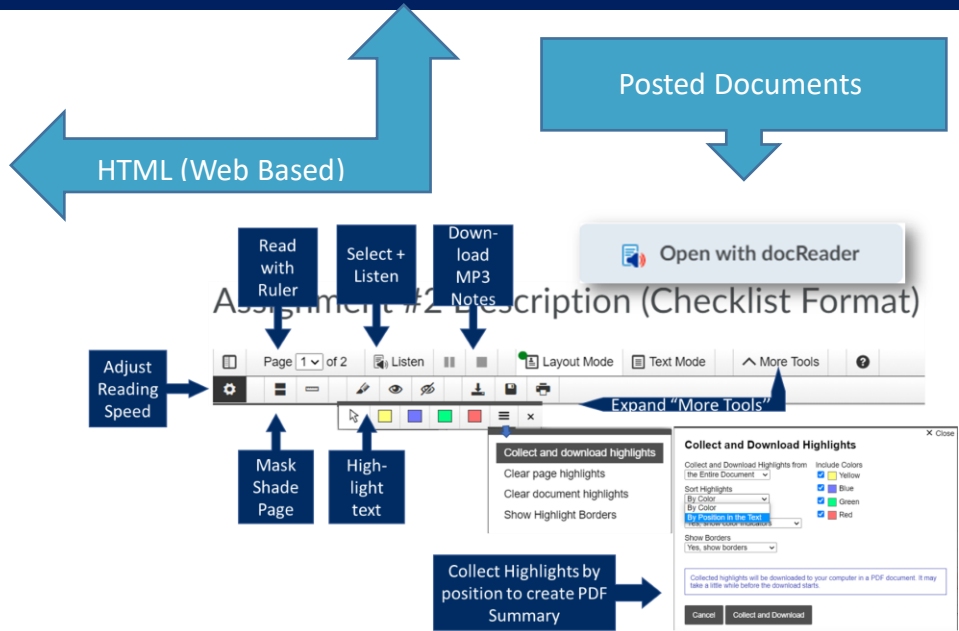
Posted Documents

HTML (Web Based)

Read with Ruler

Select + Listen

Download MP3 Notes

Open with docReader

Assignment #2 Description (Checklist Format)

Adjust Reading Speed

Page 1 of 2 Listen Layout Mode Text Mode More Tools

Expand "More Tools"

Mask Shade Page

Highlight text

Collect and download highlights
Clear page highlights
Clear document highlights
Show Highlight Borders

Collect and Download Highlights
Close
Collect and Download Highlights from
the Entire Document
Include Colors
Yellow
Blue
Green
Red
Sort Highlights
By Color
By Color
By Position in the Text
Show Borders
Yes, show borders
Collected highlights will be downloaded to your computer in a PDF document. It may take a little while before the download starts.
Cancel
Collect and Download

Collect Highlights by position to create PDF Summary